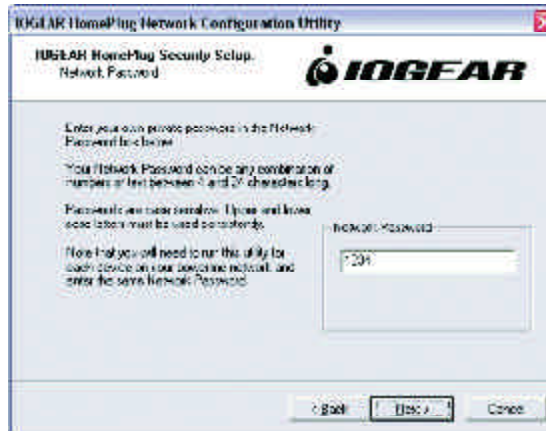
IOGEAR HomePlug Network Configuration Utility

IOGEAR HomePlug Security Setup
Network Password

IOGEAR

Enter your own private password in the Network Password box below.

Your Network Password can be any combination of numbers or text between 4 and 24 characters long.

Passwords are case sensitive. Upper and lower case letters must be used consistently.

Note that you will need to run this utility for each device on your powerline network, and enter the same Network Password.

Network Password

1234

< Back

Next >

Cancel